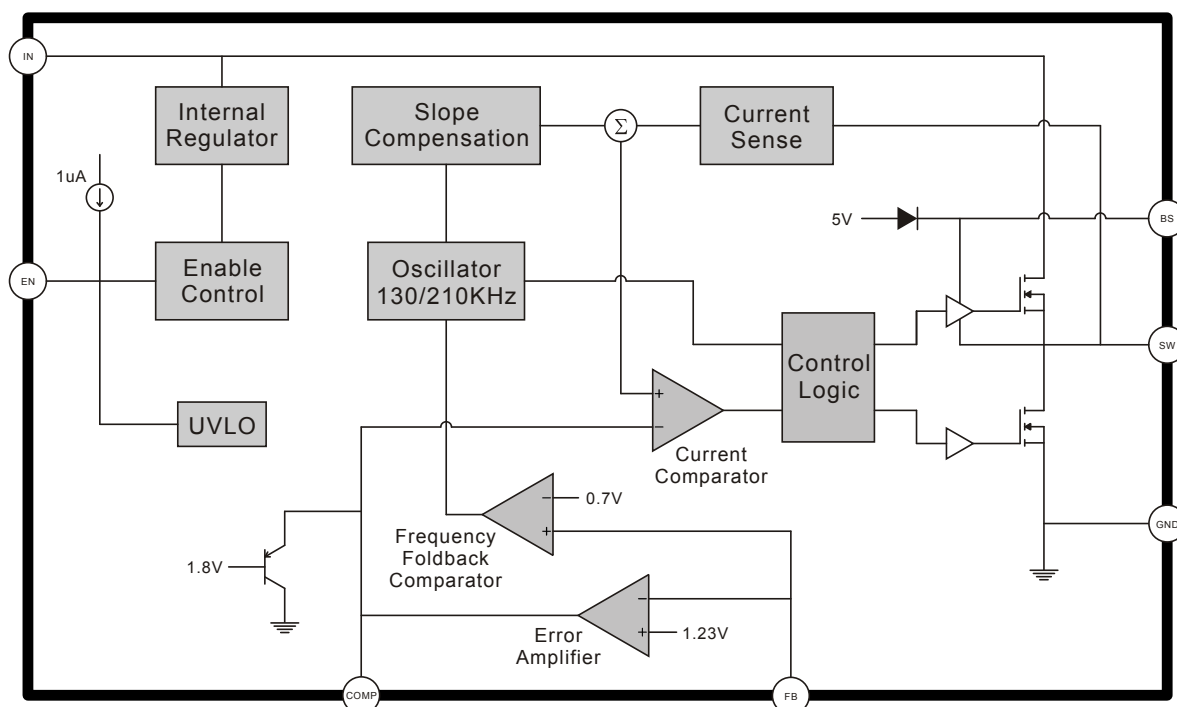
IN

Internal Regulator

Slope Compensation

$\Sigma$

Current Sense

1uA

5V

BS

EN

Enable Control

Oscillator 130/210KHz

Control Logic

SW

UVLO

+

−

Current Comparator

−

+

0.7V

Frequency Foldback Comparator

GND

1.8V

−

+

1.23V

Error Amplifier

COMP

FB